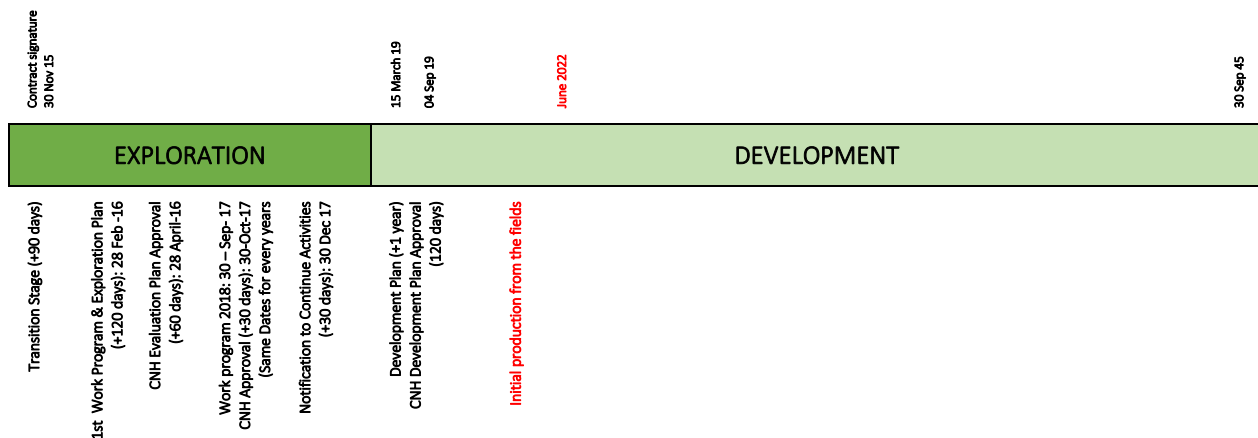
Contract signature
30 Nov 15

15 March 19

04 Sep 19

June 2022

30 Sep 45

EXPLORATION

DEVELOPMENT

Transition Stage (+90 days)

1st Work Program & Exploration Plan (+120 days): 28 Feb -16

CNH Evaluation Plan Approval (+60 days): 28 April-16

Work program 2018: 30 – Sep- 17
CNH Approval (+30 days): 30-Oct-17
(Same Dates for every years

Notification to Continue Activities (+30 days): 30 Dec 17

Development Plan (+1 year)
CNH Development Plan Approval (120 days)

Initial production from the fields